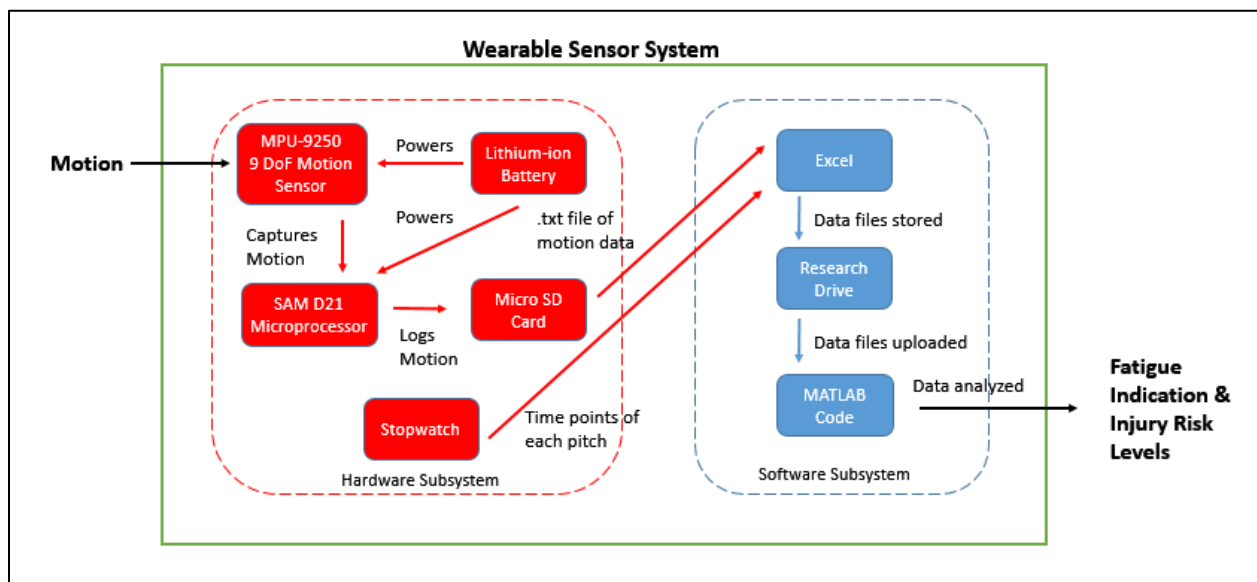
Wearable Sensor System

Motion

MPU-9250 9 DoF Motion Sensor

Powers

Lithium-ion Battery

Powers

.txt file of motion data

Captures Motion

SAM D21 Microprocessor

Logs Motion

Micro SD Card

Stopwatch

Time points of each pitch

Hardware Subsystem

Excel

Data files stored

Research Drive

Data files uploaded

MATLAB Code

Data analyzed

Software Subsystem

Fatigue Indication & Injury Risk Levels